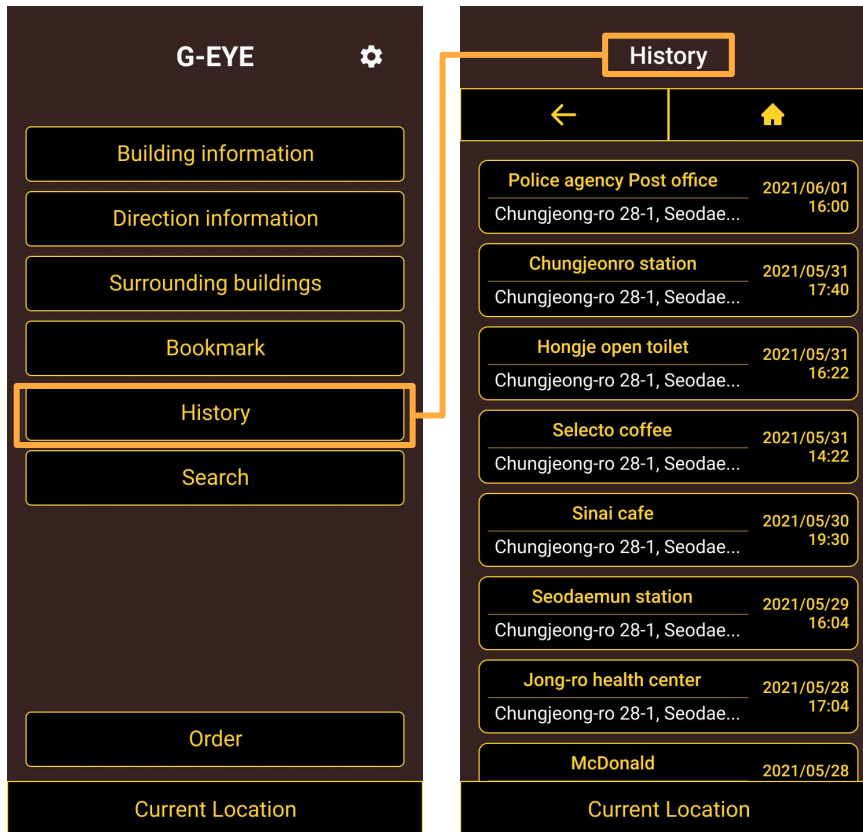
G-EYE

Building information

Direction information

Surrounding buildings

Bookmark

History

Search

Order

Current Location

History

Police agency Post office
Chungjeong-ro 28-1, Seodae...
2021/06/01
16:00

Chungjeonro station
Chungjeong-ro 28-1, Seodae...
2021/05/31
17:40

Hongje open toilet
Chungjeong-ro 28-1, Seodae...
2021/05/31
16:22

Selecto coffee
Chungjeong-ro 28-1, Seodae...
2021/05/31
14:22

Sinai cafe
Chungjeong-ro 28-1, Seodae...
2021/05/30
19:30

Seodaemun station
Chungjeong-ro 28-1, Seodae...
2021/05/29
16:04

Jong-ro health center
Chungjeong-ro 28-1, Seodae...
2021/05/28
17:04

McDonald
2021/05/28

Current Location